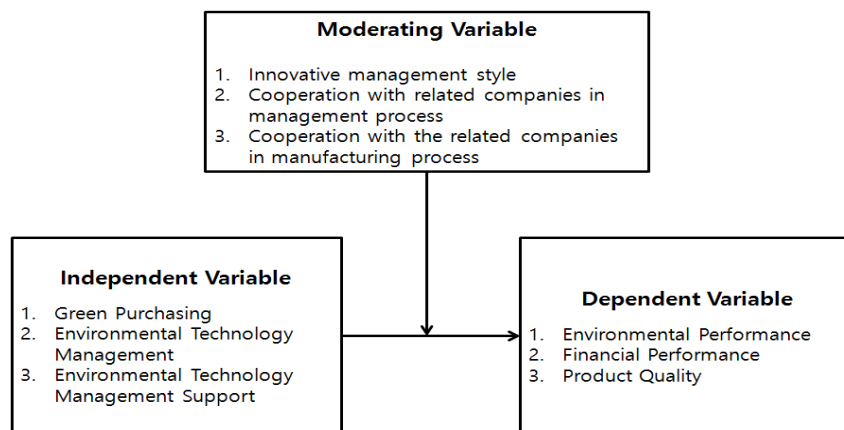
Moderating Variable

1. Innovative management style
2. Cooperation with related companies in management process
3. Cooperation with the related companies in manufacturing process

Independent Variable

1. Green Purchasing
2. Environmental Technology Management
3. Environmental Technology Management Support

Dependent Variable

1. Environmental Performance
2. Financial Performance
3. Product Quality